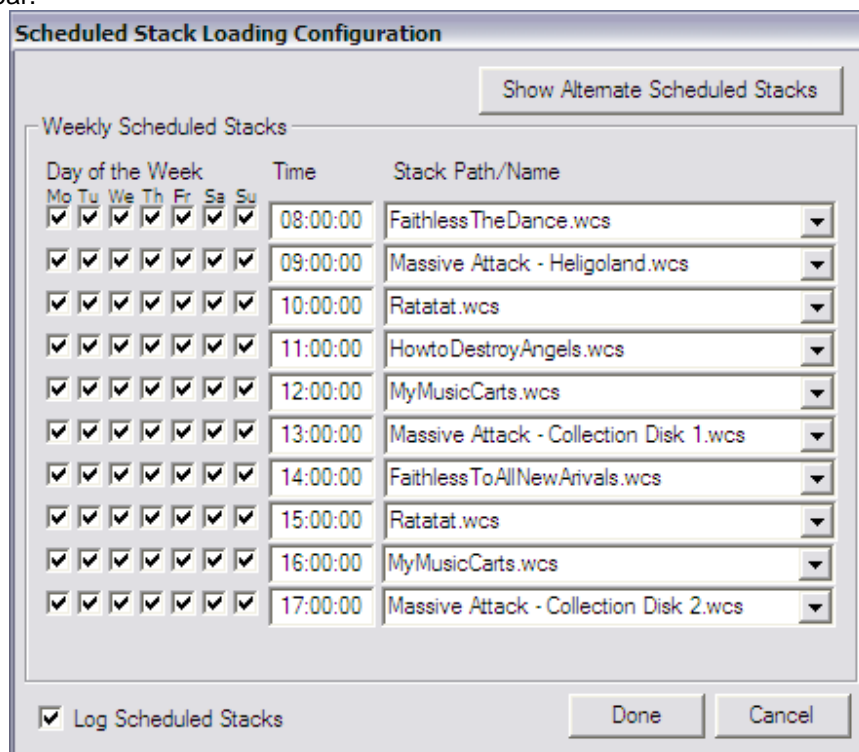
Scheduled Stack Loading Configuration

Show Alternate Scheduled Stacks

Weekly Scheduled Stacks

| Day of the Week Mo Tu We Th Fr Sa Su | Time | Stack Path/Name |
|---|---|---|
| | 08:00:00 | FaithlessTheDance.wcs |
| | 09:00:00 | Massive Attack - Heligoland.wcs |
| | 10:00:00 | Ratatat.wcs |
| | 11:00:00 | HowtoDestroyAngels.wcs |
| | 12:00:00 | MyMusicCarts.wcs |
| | 13:00:00 | Massive Attack - Collection Disk 1.wcs |
| | 14:00:00 | FaithlessToAllNewArivals.wcs |
| | 15:00:00 | Ratatat.wcs |
| | 16:00:00 | MyMusicCarts.wcs |
| | 17:00:00 | Massive Attack - Collection Disk 2.wcs |

Log Scheduled Stacks

Done

Cancel